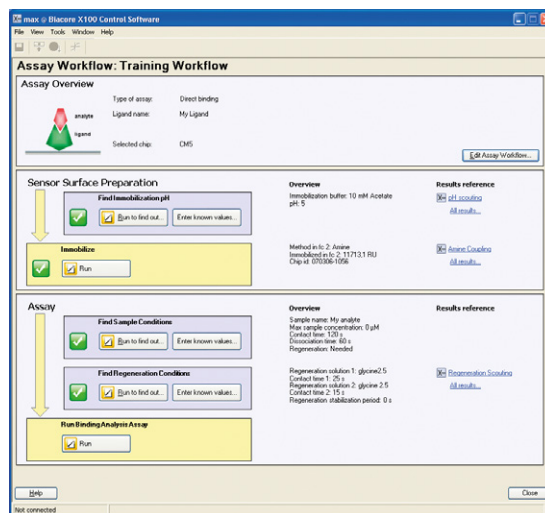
max @ Biacore X100 Control Software

File View Tools Window Help

Assay Workflow: Training Workflow

Assay Overview

analyte

ligand

Type of assay: Direct binding

Ligand name: My Ligand

Selected chip: CM5

Edit Assay Workflow...

Sensor Surface Preparation

Find Immobilization pH

Run to find out...

Enter known values...

Immobilize

Run

Overview

Immobilization buffer: 10 mM Acetate
pH: 5

Method in fc 2: Amine
Immobilized in fc 2: 11713.1 RU
Chip id: 070306-1056

Results reference

pH scouting

All results...

Amine Coupling

All results...

Assay

Find Sample Conditions

Run to find out...

Enter known values...

Find Regeneration Conditions

Run to find out...

Enter known values...

Run Binding Analysis Assay

Run

Overview

Sample name: My analyte
Max sample concentration: 0 µM
Contact time: 120 s
Dissociation time: 60 s
Regeneration: Needed

Regeneration solution 1: glycine2.5
Contact time 1: 25 s
Regeneration solution 2: glycine 2.5
Contact time 2: 15 s
Regeneration stabilization period: 0 s

Results reference

Regeneration Scouting

All results...

Help

Close

Not connected